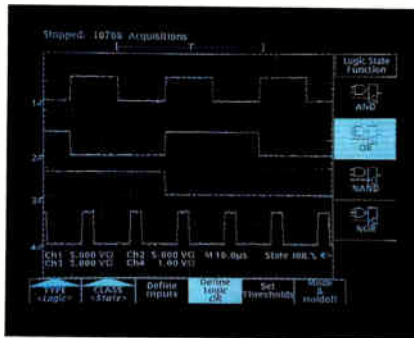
Stopped: 10766 Acquisitions

T

Logic State Function

AND

OR

NAND

NOR

1

2

3

4

Ch1 5.000 VΩ Ch2 5.000 VΩ M 10.0µs State 100.% €
Ch3 5.000 VΩ Ch4 1.00 V

Type <Logic>

Class <State>

Define Inputs

Define Logic OR

Set Thresholds

Mode & Holdoff